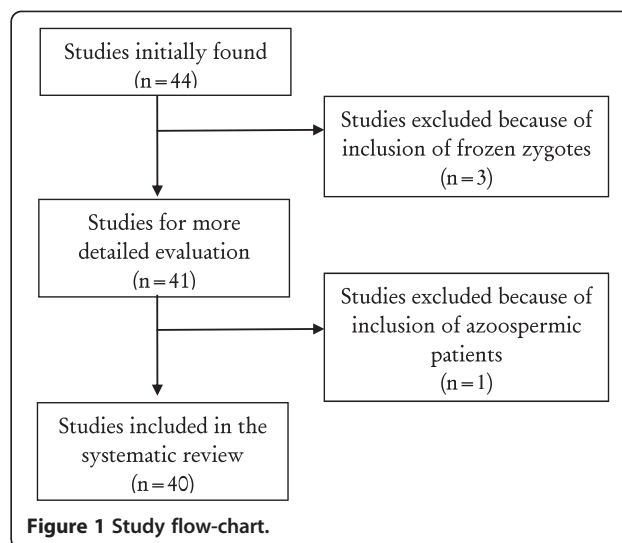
Studies initially found
(n = 44)

Studies excluded because of inclusion of frozen zygotes
(n = 3)

Studies for more detailed evaluation
(n = 41)

Studies excluded because of inclusion of azoospermic patients
(n = 1)

Studies included in the systematic review
(n = 40)

Figure 1 Study flow-chart.